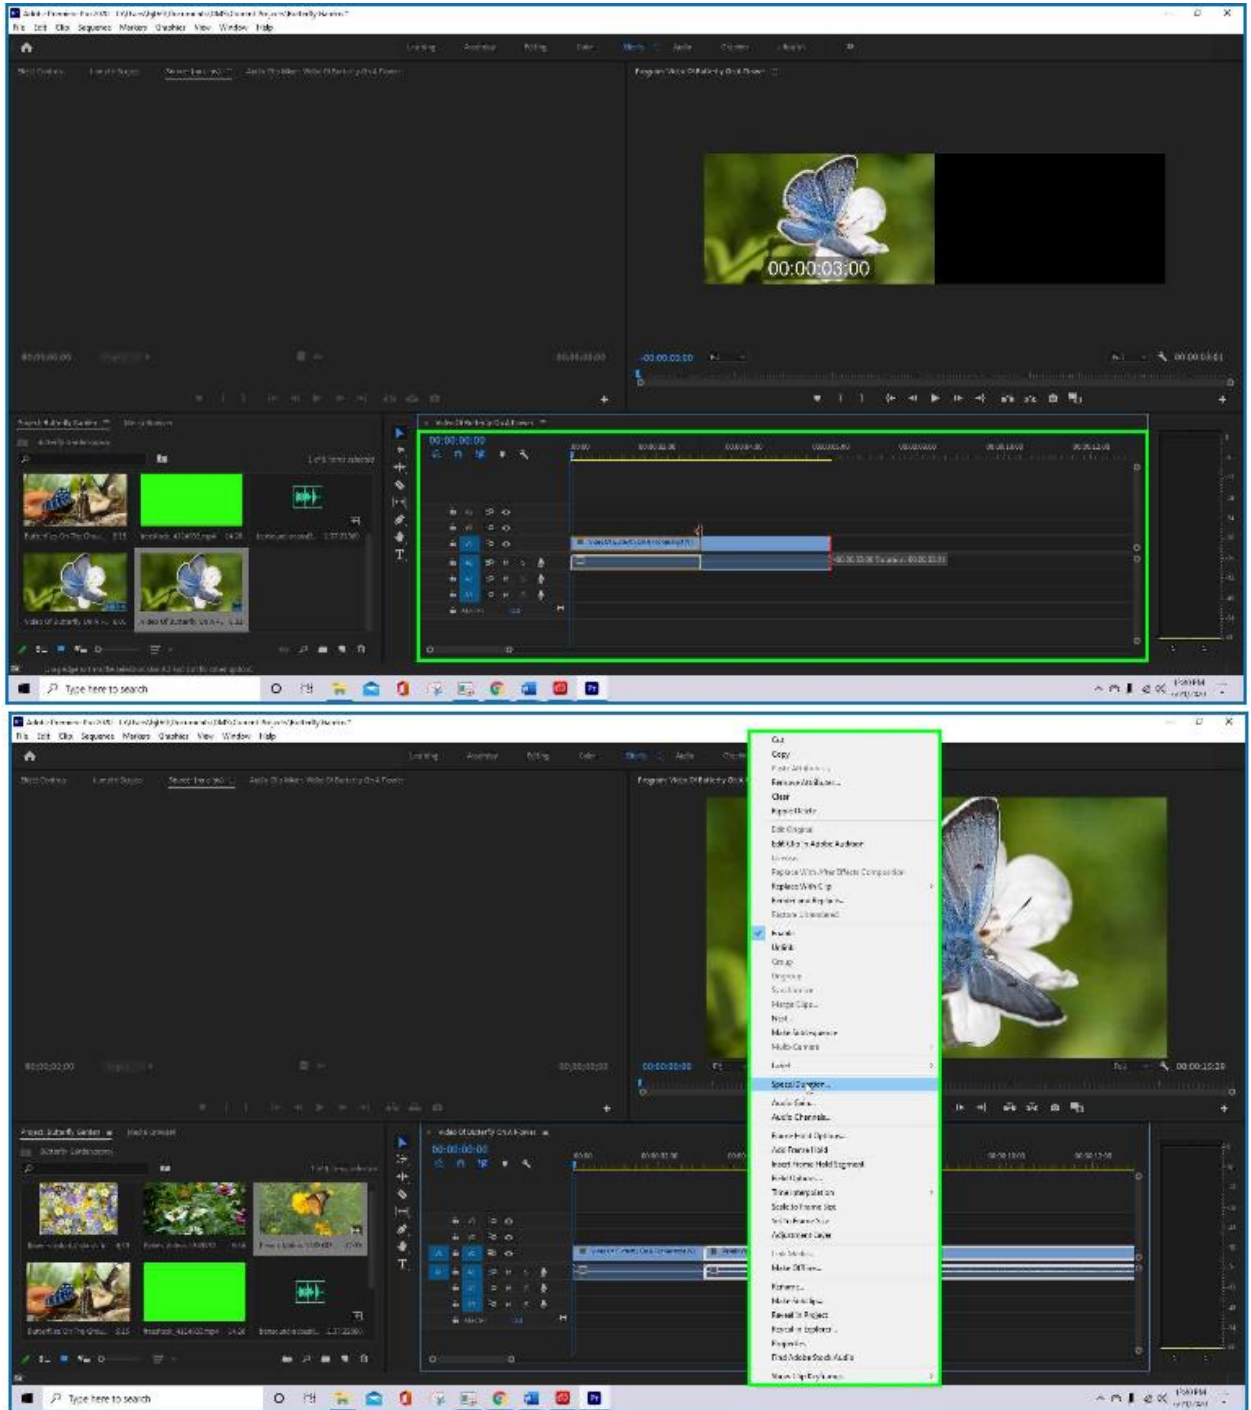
File Edit Clip Sequence Markers Graphics View Window Help

00:00:03:00

00:00:03:00

00:00:00:00

Type here to search

File Edit Clip Sequence Markers Graphics View Window Help

Cut
Copy
Paste Attributes...
Remove Attributes...
Clear
Ripple Delete
Edit Original
Edit Clip In Adobe Audition
License...
Replace With After Effects Composition
Replace With Clip
Render and Replace...
Restore Unrendered
Enable
Unlink
Group
Ungroup
Synchronize
Merge Clips...
Nest...
Make Subsequence
Multi-Camera
Label
Speed/Duration...
Audio Gain...
Audio Channels...
Frame Hold Options...
Add Frame Hold
Insert Frame Hold Segment
Field Options...
Time Interpolation
Scale to Frame Size
Set to Frame Size
Adjustment Layer
Link Media...
Make Offline...
Rename...
Make Subclip...
Reveal in Project
Reveal in Explorer...
Properties
Find Adobe Stock Audio
Show Clip Keyframes

00:00:00:00

00:00:00:00

Type here to search